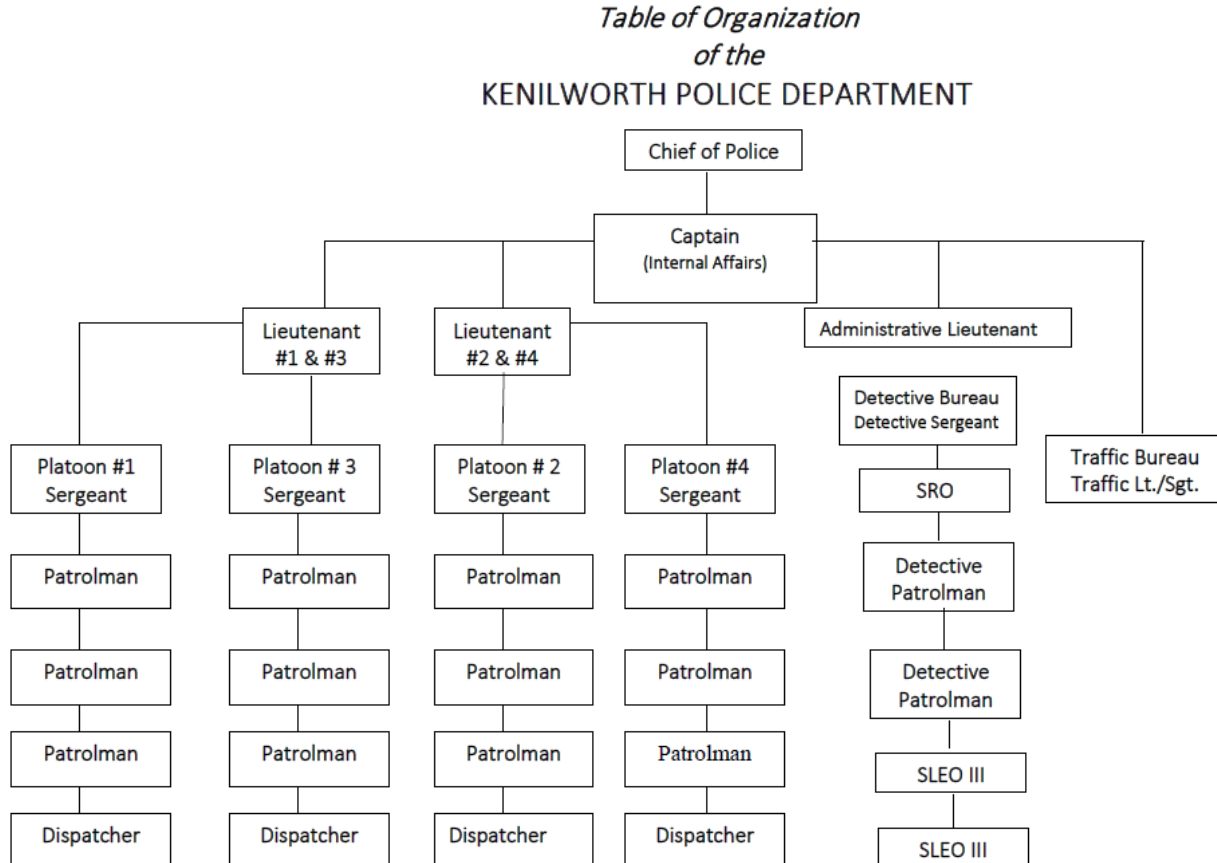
Table of Organization
of the
KENILWORTH POLICE DEPARTMENT

Chief of Police

Captain
(Internal Affairs)

Lieutenant
#1 & #3

Lieutenant
#2 & #4

Administrative Lieutenant

Platoon #1
Sergeant
Patrolman
Patrolman
Patrolman
Dispatcher

Platoon # 3
Sergeant
Patrolman
Patrolman
Patrolman
Dispatcher

Platoon # 2
Sergeant
Patrolman
Patrolman
Patrolman
Dispatcher

Platoon #4
Sergeant
Patrolman
Patrolman
Patrolman
Dispatcher

Detective Bureau
Detective Sergeant
SRO
Detective
Patrolman
Detective
Patrolman
SLEO III
SLEO III

Traffic Bureau
Traffic Lt./Sgt.